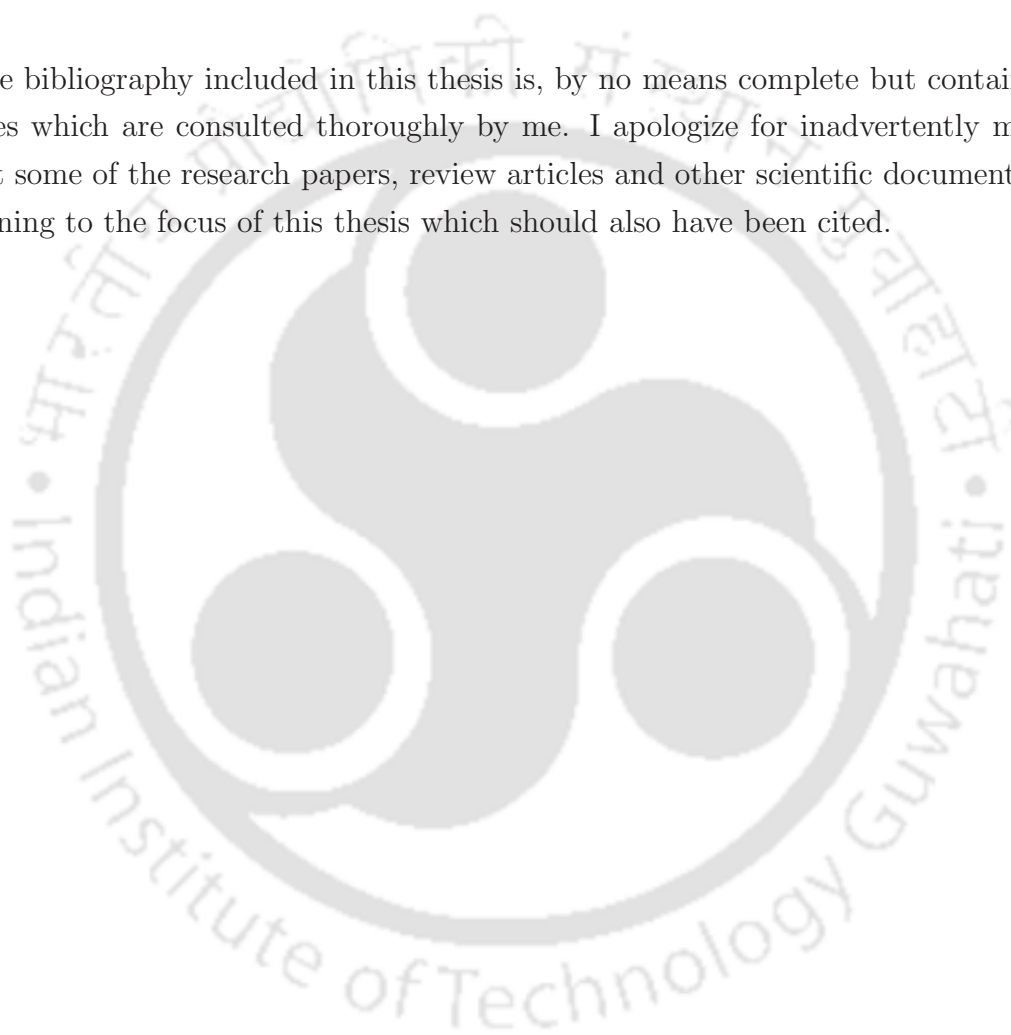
e bibliography included in this thesis is, by no means complete but contai es which are consulted thoroughly by me. I apologize for inadvertently m t some of the research papers, review articles and other scientific document ning to the focus of this thesis which should also have been cited.

Indian Institute of Technology Guwahati

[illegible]